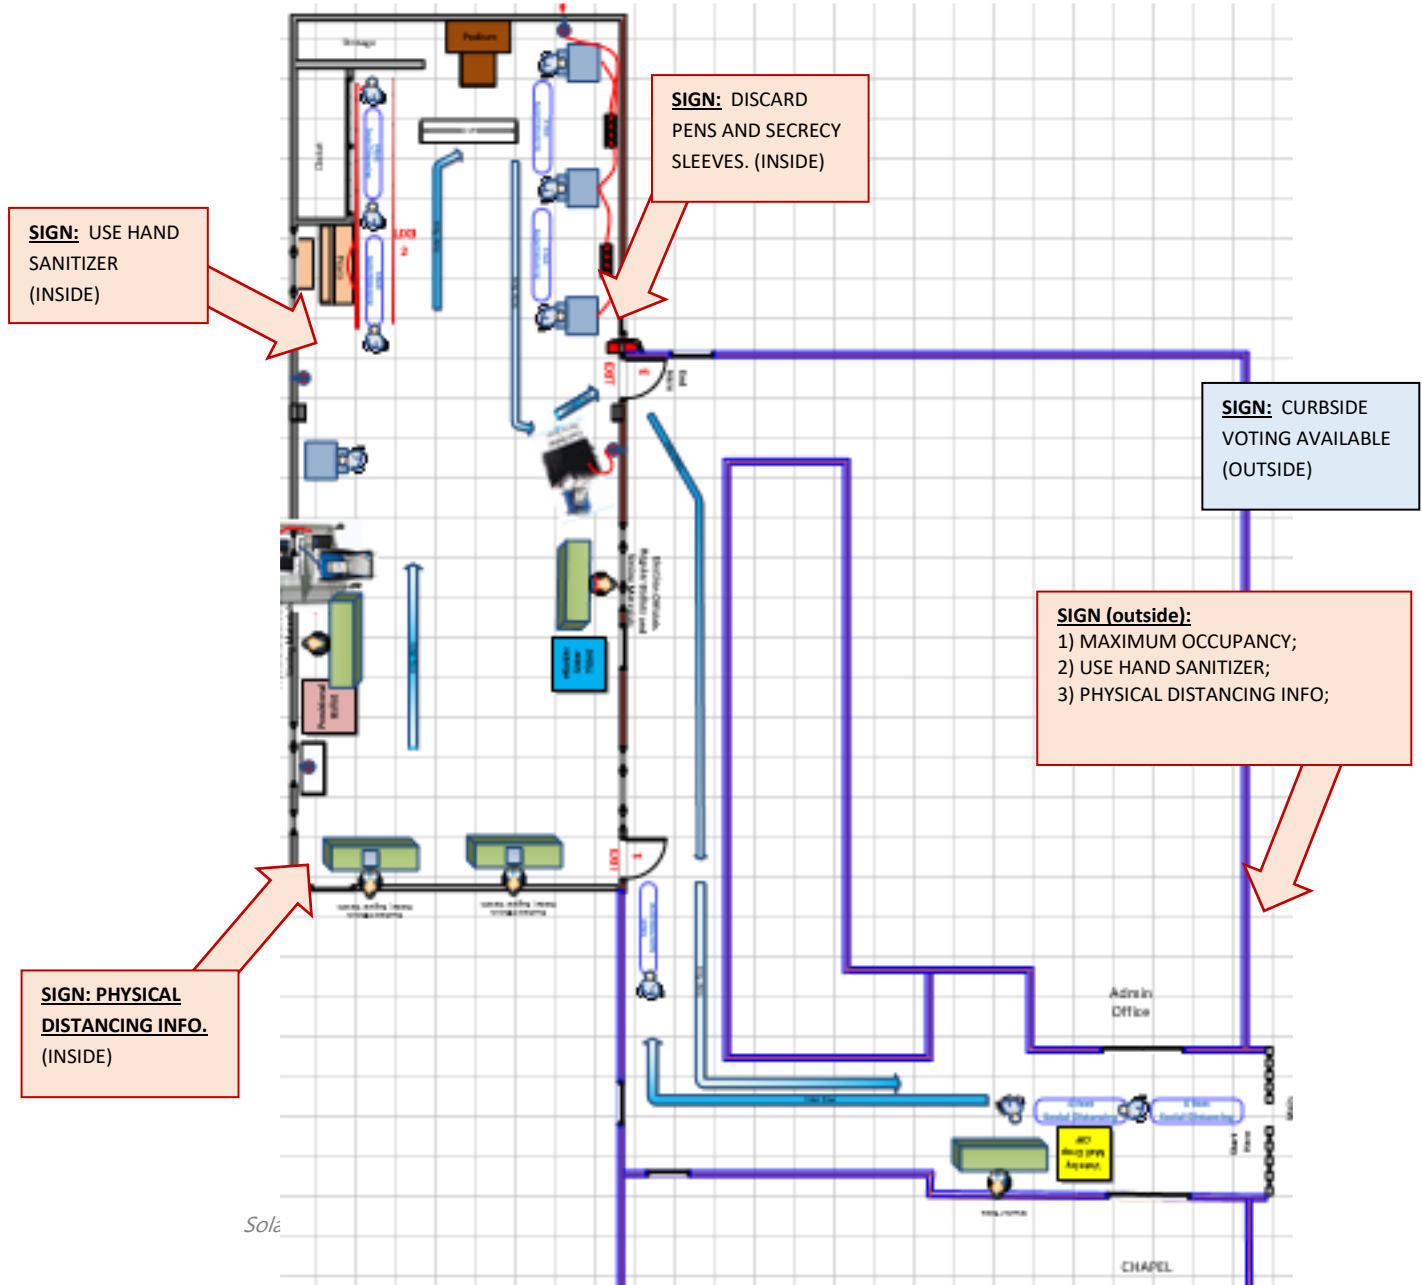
SIGN: DISCARD PENS AND SECRECY SLEEVES. (INSIDE)

SIGN: USE HAND SANITIZER (INSIDE)

Storage

Podium

Closet

EXIT

EXIT

SIGN: CURBSIDE VOTING AVAILABLE (OUTSIDE)

SIGN (outside):
1) MAXIMUM OCCUPANCY;
2) USE HAND SANITIZER;
3) PHYSICAL DISTANCING INFO;

SIGN: PHYSICAL DISTANCING INFO.
(INSIDE)

Admin Office

CHAPEL

Sola